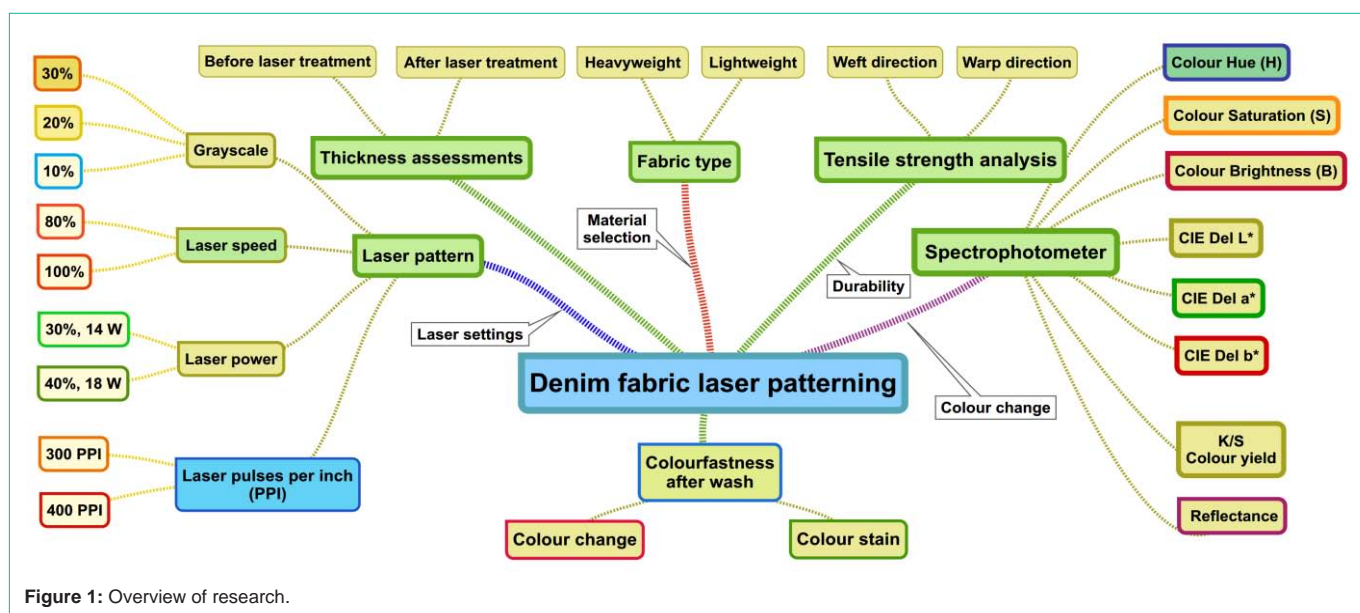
Before laser treatment
After laser treatment
Heavyweight
Lightweight
Weft direction
Warp direction

30%
20%
10%
Grayscale
Thickness assessments
Fabric type
Tensile strength analysis

Colour Hue (H)
Colour Saturation (S)
Colour Brightness (B)

80%
100%
Laser speed
Laser pattern
Material selection
Spectrophotometer
CIE Del L*
Durability
CIE Del a*
CIE Del b*

30%, 14 W
40%, 18 W
Laser power
Laser settings

Denim fabric laser patterning

Colour change

300 PPI
400 PPI
Laser pulses per inch (PPI)
Colourfastness after wash
K/S Colour yield
Reflectance
Colour change
Colour stain

Figure 1: Overview of research.